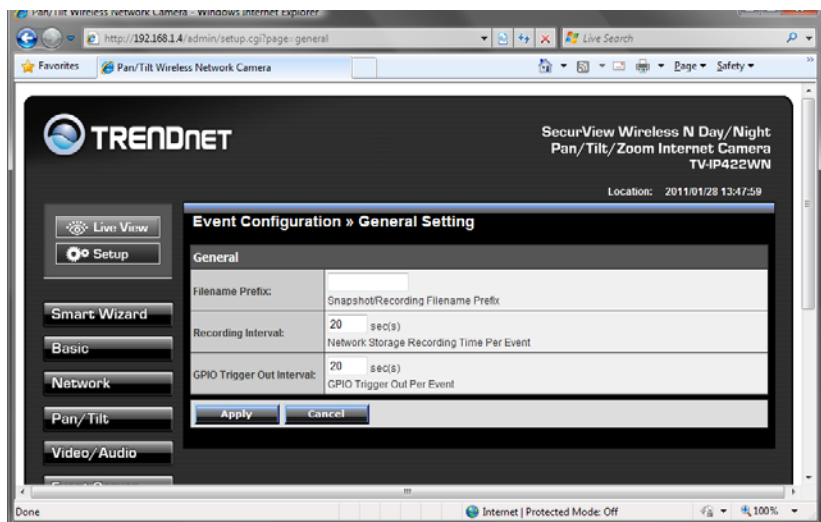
Pan/Tilt Wireless Network Camera - Windows Internet Explorer

http://192.168.1.4/admin/setup.cgi?page=general

Live Search

Favorites

Pan/Tilt Wireless Network Camera

Page ▾ Safety ▾

TRENDNET

SecurView Wireless N Day/Night Pan/Tilt/Zoom Internet Camera TV-IP422WN

Location: 2011/01/28 13:47:59

Live View

Setup

Smart Wizard

Basic

Network

Pan/Tilt

Video/Audio

Event Configuration » General Setting

General

| Filename Prefix: | Snapshot/Recording Filename Prefix |
|---|---|
| Recording Interval: | 20 sec(s) Network Storage Recording Time Per Event |
| GPIO Trigger Out Interval: | 20 sec(s) GPIO Trigger Out Per Event |

Apply Cancel

Done

Internet | Protected Mode: Off

100%